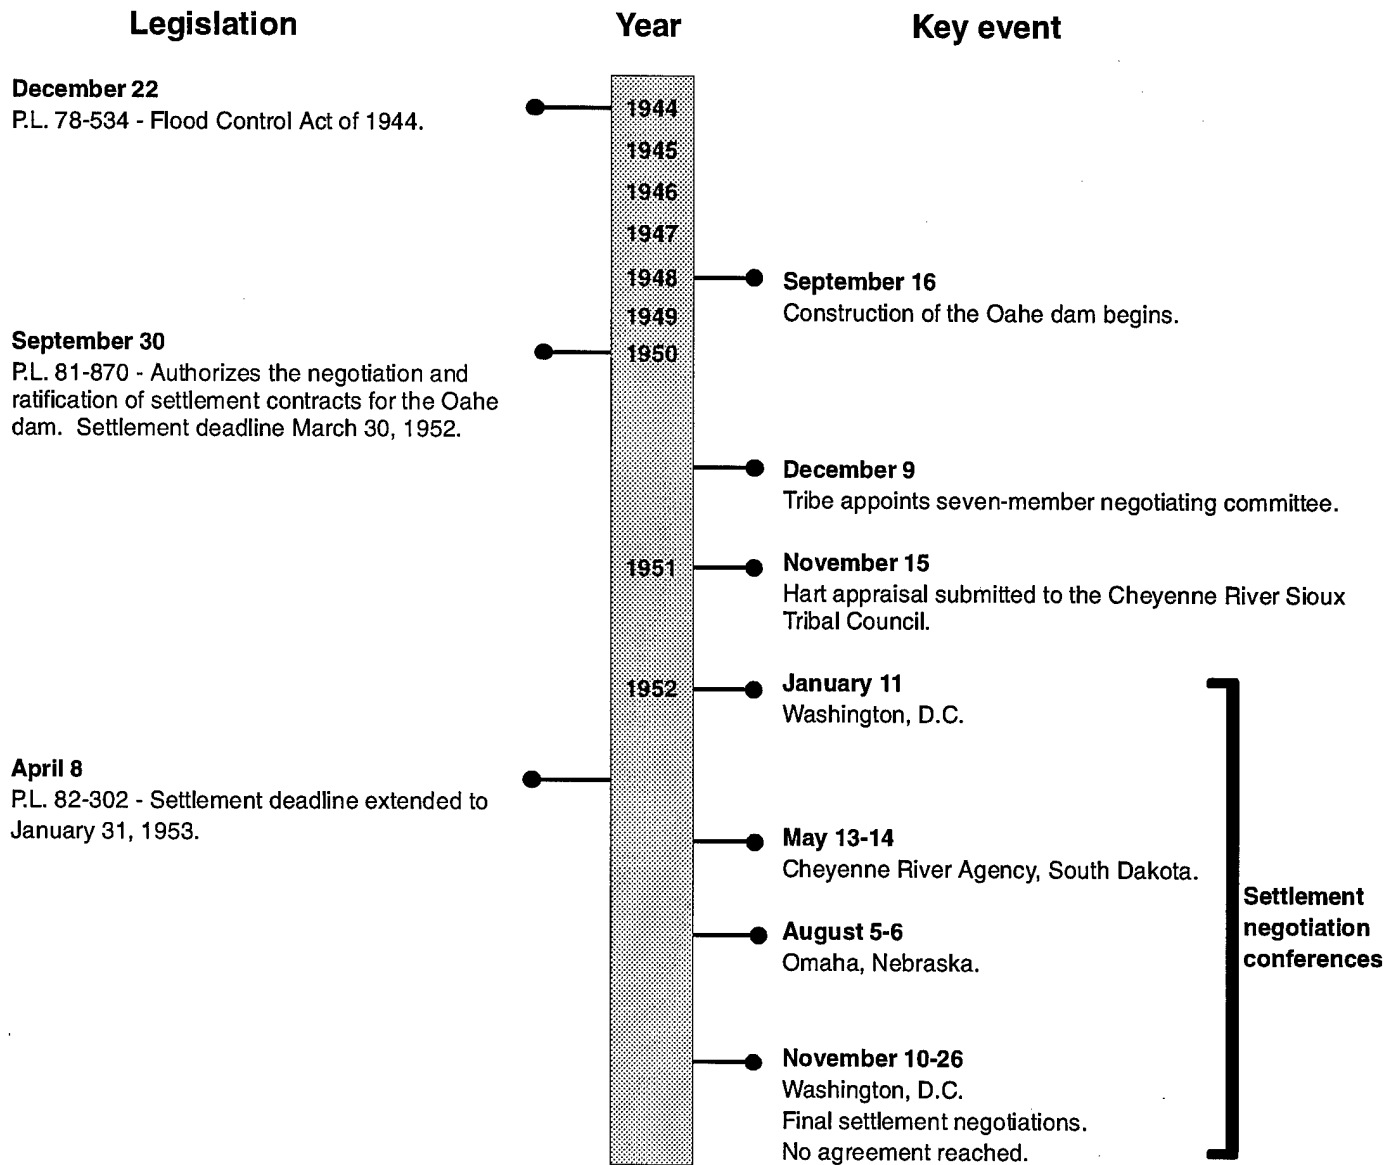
Legislation

Year

Key event

December 22
P.L. 78-534 - Flood Control Act of 1944.

1944
1945
1946
1947
1948
1949
1950

September 16
Construction of the Oahe dam begins.

September 30
P.L. 81-870 - Authorizes the negotiation and ratification of settlement contracts for the Oahe dam. Settlement deadline March 30, 1952.

December 9
Tribe appoints seven-member negotiating committee.

1951

November 15
Hart appraisal submitted to the Cheyenne River Sioux Tribal Council.

1952

January 11
Washington, D.C.

April 8
P.L. 82-302 - Settlement deadline extended to January 31, 1953.

May 13-14
Cheyenne River Agency, South Dakota.

August 5-6
Omaha, Nebraska.

November 10-26
Washington, D.C.
Final settlement negotiations.
No agreement reached.

Settlement negotiation conferences